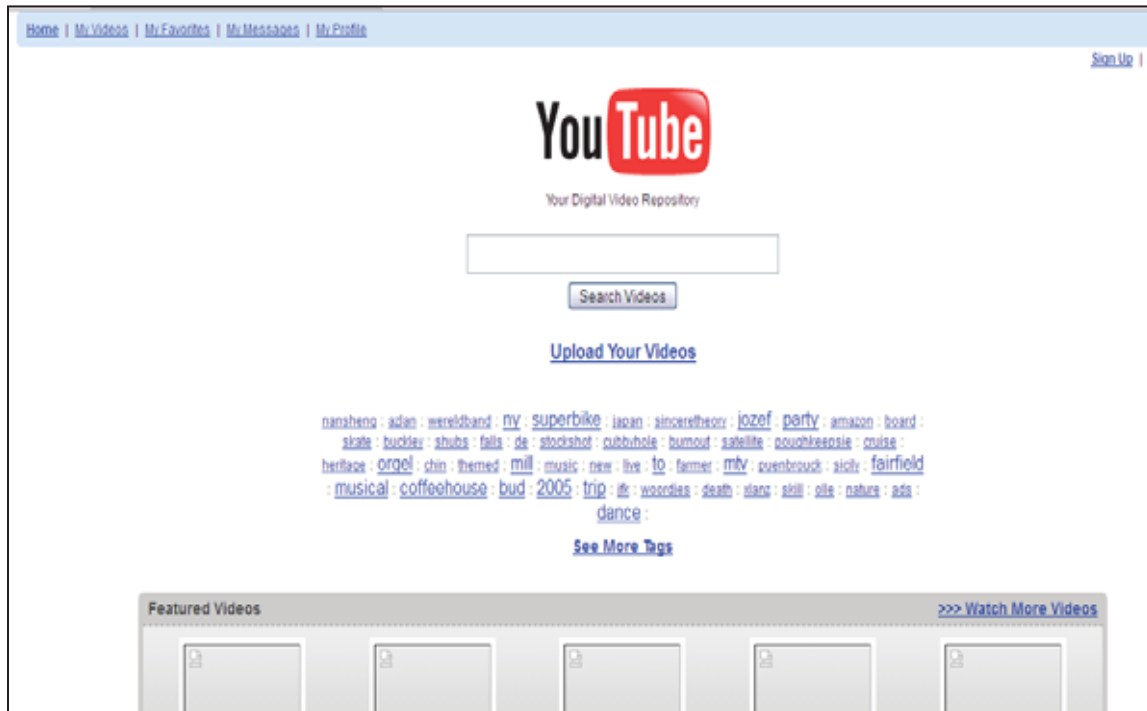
Home | My Videos | My Favorites | My Messages | My Profile

Sign Up |

YouTube

Your Digital Video Repository

Search Videos

Upload Your Videos

nansheng : adan : wereldband : ny : superbike : japan : sinceretheory : jozef : party : amazon : board : skate : buckley : shubs : falls : de : stockshot : cubbyhole : burnout : satellite : poughkeepsie : cruise : heritage : orgel : chin : themed : mill : music : new : live : to : farmer : mtv : puenbrouck : sicily : fairfield : musical : coffeehouse : bud : 2005 : trip : ifr : woordies : death : slanz : skill : olle : nature : ads : dance :

See More Tags

Featured Videos

>>> Watch More Videos